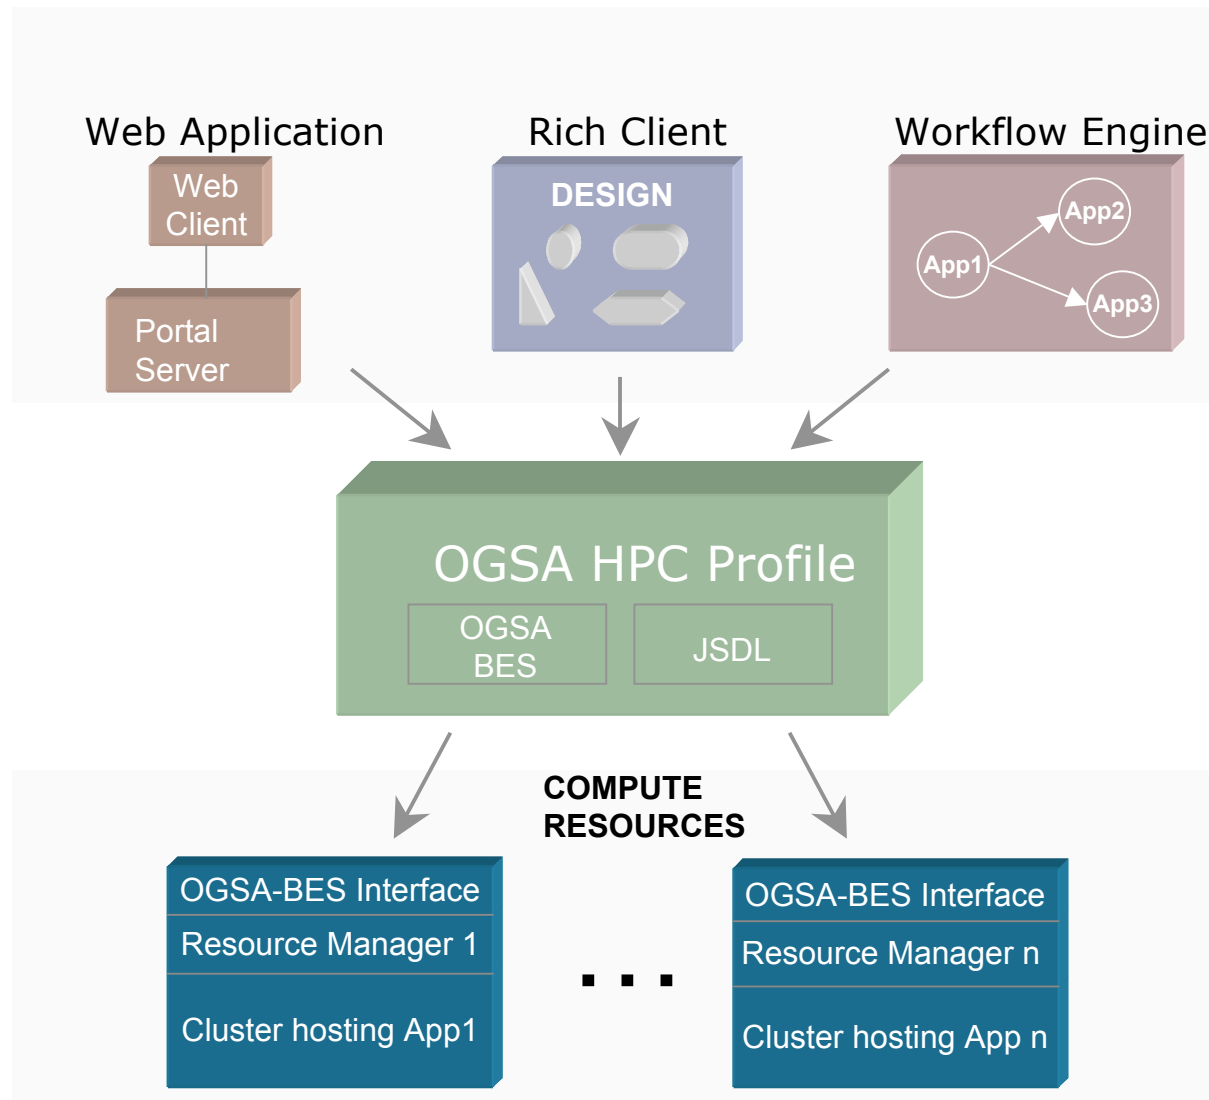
Web Application

Web Client

Portal Server

Rich Client

DESIGN

Workflow Engine

App2

App1

App3

OGSA HPC Profile

OGSA BES

JSDL

COMPUTE RESOURCES

OGSA-BES Interface

Resource Manager 1

Cluster hosting App1

. . .

OGSA-BES Interface

Resource Manager n

Cluster hosting App n